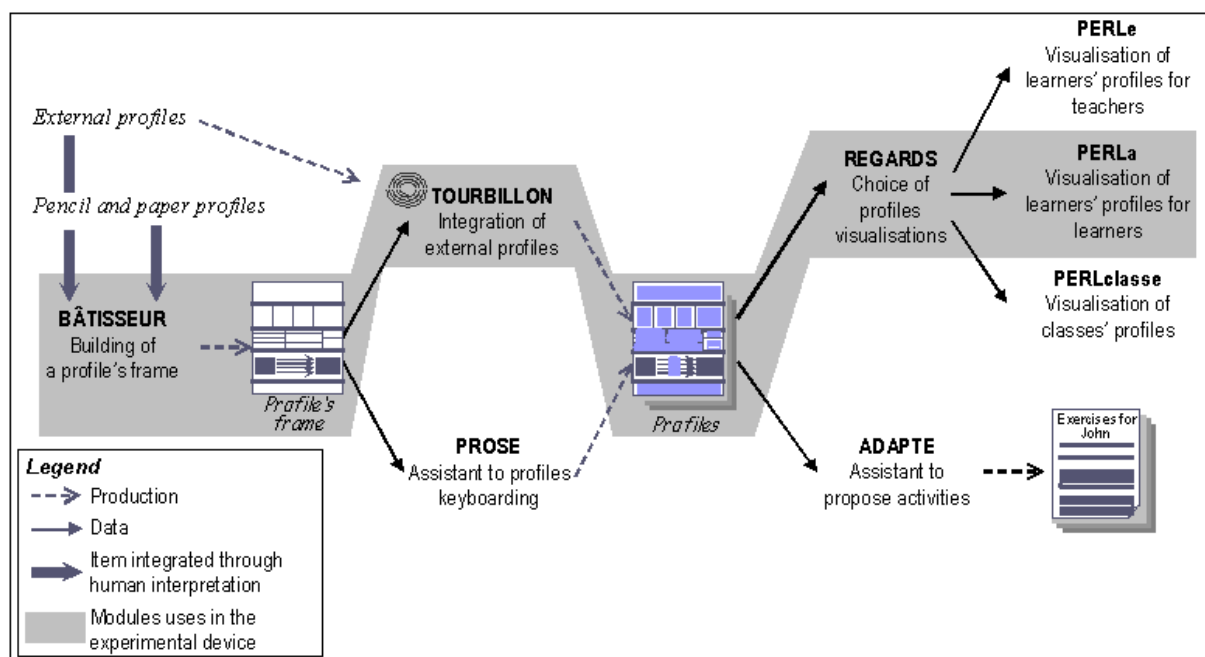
External profiles

Pencil and paper profiles

BÂTISSEUR
Building of a profile's frame

Profile's frame

TOURBILLON
Integration of external profiles

PROSE
Assistant to profiles keyboarding

Profiles

REGARDS
Choice of profiles visualisations

ADAPTE
Assistant to propose activities

PERLe
Visualisation of learners' profiles for teachers

PERLa
Visualisation of learners' profiles for learners

PERLclasse
Visualisation of classes' profiles

Exercises for John

Legend
Production
Data
Item integrated through human interpretation
Modules uses in the experimental device